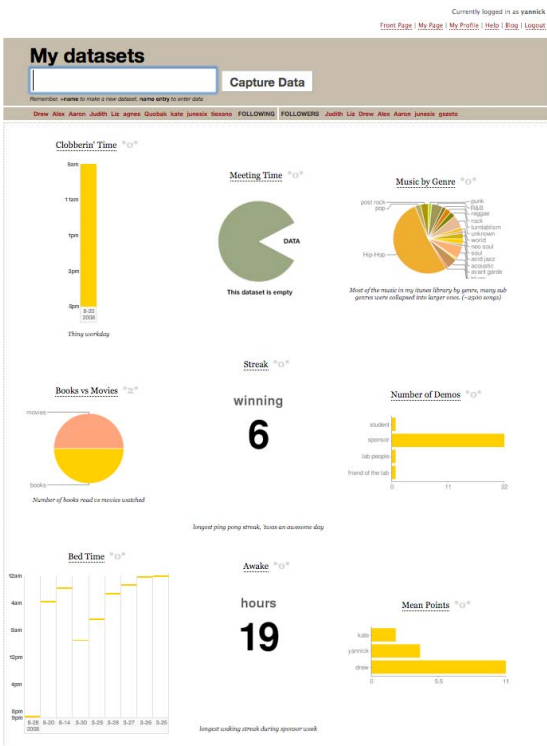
Currently logged in as yannick

Front Page | My Page | My Profile | Help | Blog | Logout

My datasets

Capture Data

Remember, +name to make a new dataset, name entry to enter data

Drew Alex Aaron Judith Liz agnes Quobak kate junesix tiexano FOLLOWING FOLLOWERS Judith Liz Drew Alex Aaron junesix gsoxto

Clobberin' Time *o*

9am
11am
1pm
3pm
5pm
8-22
2008

Thing workday

Meeting Time *o*

DATA

This dataset is empty

Music by Genre *o*

post rock
pop
Hip-Hop
punk
R&B
reggae
rock
turntablism
unknown
world
neo soul
soul
acid jazz
acoustic
avant garde

Most of the music in my itunes library by genre, many sub genres were collapsed into larger ones. (~2500 songs)

Streak *o*

Books vs Movies *2*

movies
books

Number of books read vs movies watched

winning

6

longest ping pong streak, 'twas an awesome day

Number of Demos *o*

student
sponsor
lab people
friend of the lab
0
11
22

Bed Time *o*

12am
4am
8am
12pm
4pm
8pm
9pm
8-28
2008
8-20
8-14
5-30
5-29
5-28
5-27
5-26
5-25

Awake *o*

hours

19

longest waking streak during sponsor week

Mean Points *o*

kate
yannick
drew
0
5.5
11